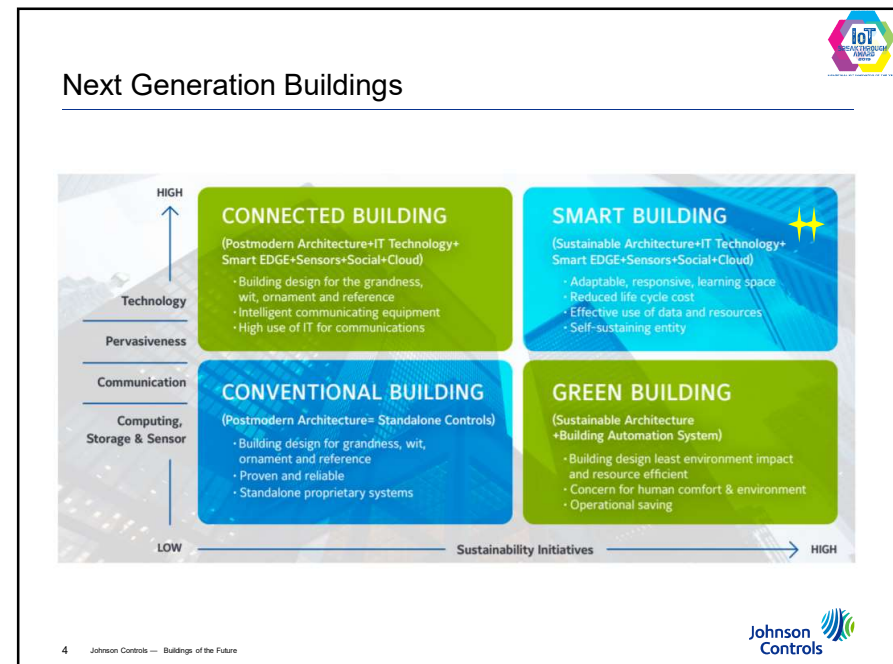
IoT BREAKTHROUGH AWARD 2019

Next Generation Buildings

HIGH

Technology

Pervasiveness

Communication

Computing, Storage & Sensor

LOW

CONNECTED BUILDING

(Postmodern Architecture+IT Technology+ Smart EDGE+Sensors+Social+Cloud)

· Building design for the grandness, wit, ornament and reference
· Intelligent communicating equipment
· High use of IT for communications

SMART BUILDING

(Sustainable Architecture+IT Technology+ Smart EDGE+Sensors+Social+Cloud)

· Adaptable, responsive, learning space
· Reduced life cycle cost
· Effective use of data and resources
· Self-sustaining entity

CONVENTIONAL BUILDING

(Postmodern Architecture= Standalone Controls)

· Building design for grandness, wit, ornament and reference
· Proven and reliable
· Standalone proprietary systems

GREEN BUILDING

(Sustainable Architecture +Building Automation System)

· Building design least environment impact and resource efficient
· Concern for human comfort & environment
· Operational saving

Sustainability Initiatives

HIGH

4 Johnson Controls — Buildings of the Future

Johnson Controls